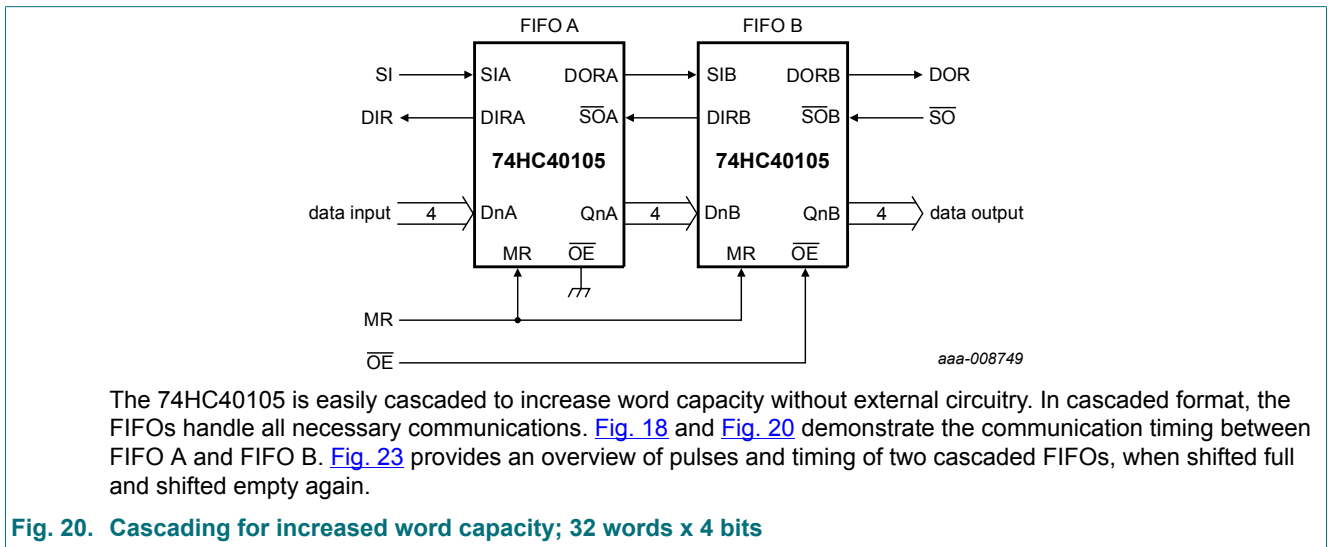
FIFO A

FIFO B

SI

SIA

DORA

SIB

DORB

DOR

DIR

DIRA

$\overline{SOA}$

DIRB

$\overline{SOB}$

$\overline{SO}$

74HC40105

74HC40105

data input

4

DnA

QnA

4

DnB

QnB

4

data output

MR

$\overline{OE}$

MR

$\overline{OE}$

MR

$\overline{OE}$

aaa-008749

The 74HC40105 is easily cascaded to increase word capacity without external circuitry. In cascaded format, the FIFOs handle all necessary communications. Fig. 18 and Fig. 20 demonstrate the communication timing between FIFO A and FIFO B. Fig. 23 provides an overview of pulses and timing of two cascaded FIFOs, when shifted full and shifted empty again.

Fig. 20. Cascading for increased word capacity; 32 words x 4 bits